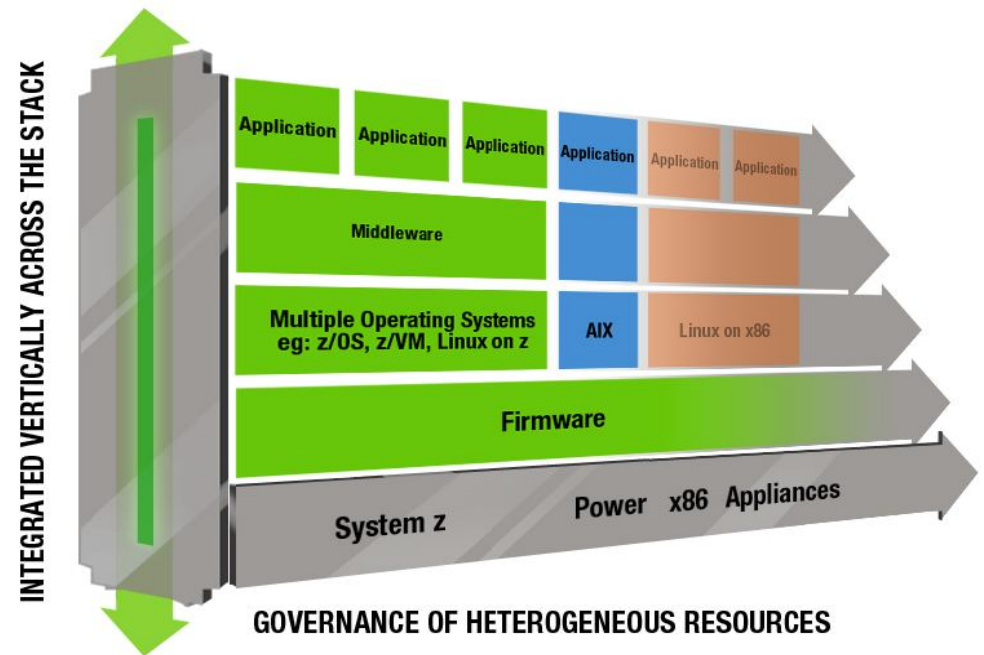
INTEGRATED VERTICALLY ACROSS THE STACK

Application
Application
Application
Application
Application
Application

Middleware

Multiple Operating Systems eg: z/OS, z/VM, Linux on z

AIX

Linux on x86

Firmware

System z
Power
x86
Appliances

GOVERNANCE OF HETEROGENEOUS RESOURCES